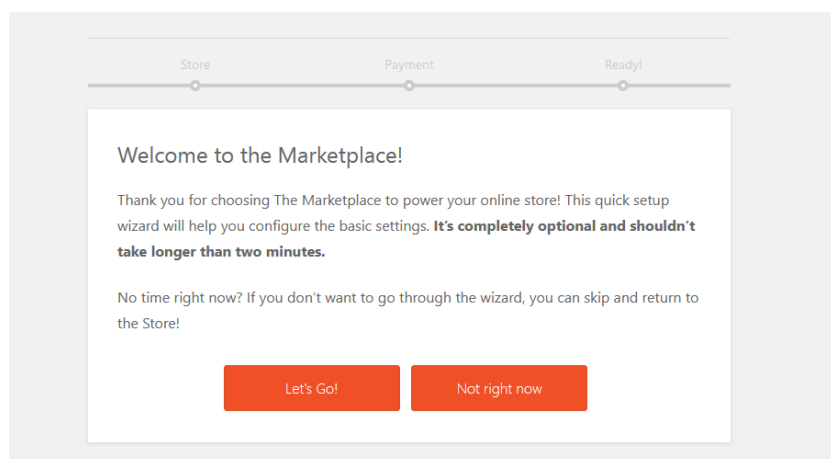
Store Payment Ready!

Welcome to the Marketplace!

Thank you for choosing The Marketplace to power your online store! This quick setup wizard will help you configure the basic settings. **It's completely optional and shouldn't take longer than two minutes.**

No time right now? If you don't want to go through the wizard, you can skip and return to the Store!

Let's Go!

Not right now